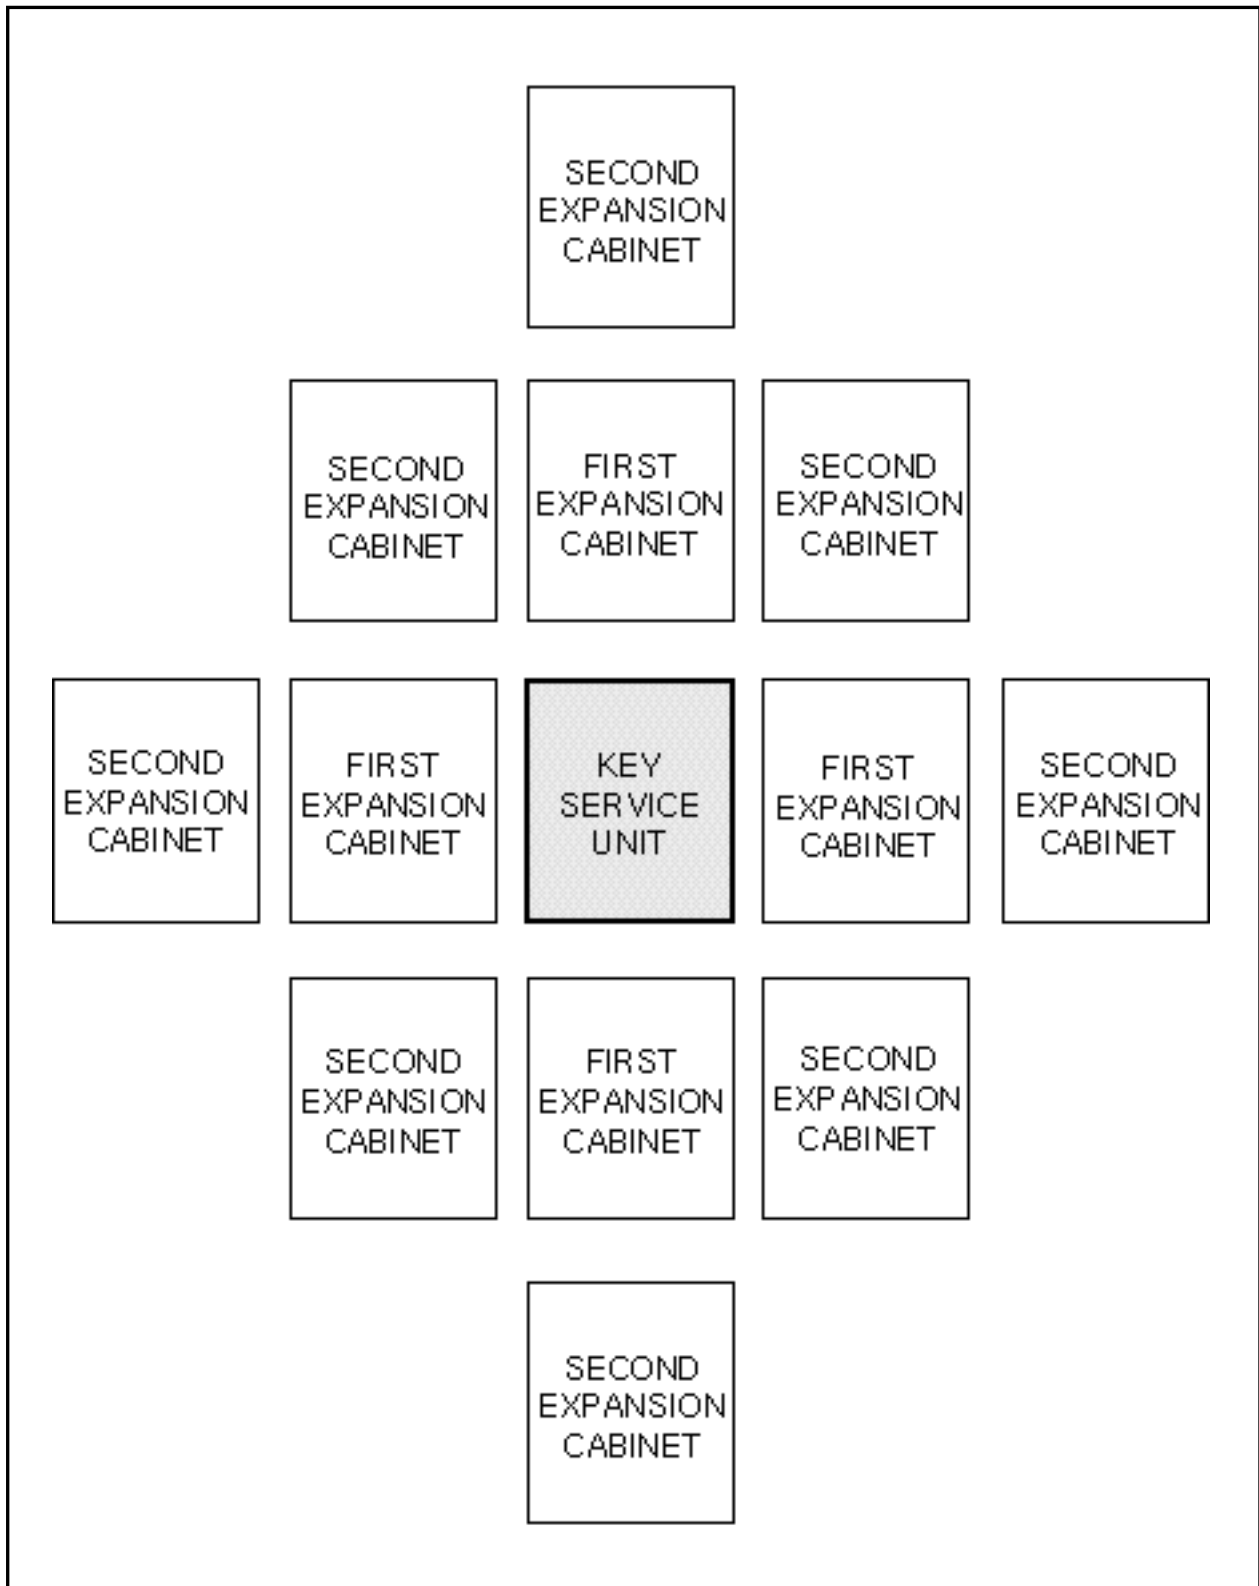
SECOND EXPANSION CABINET

SECOND EXPANSION CABINET

FIRST EXPANSION CABINET

SECOND EXPANSION CABINET

SECOND EXPANSION CABINET

FIRST EXPANSION CABINET

KEY SERVICE UNIT

FIRST EXPANSION CABINET

SECOND EXPANSION CABINET

SECOND EXPANSION CABINET

FIRST EXPANSION CABINET

SECOND EXPANSION CABINET

SECOND EXPANSION CABINET